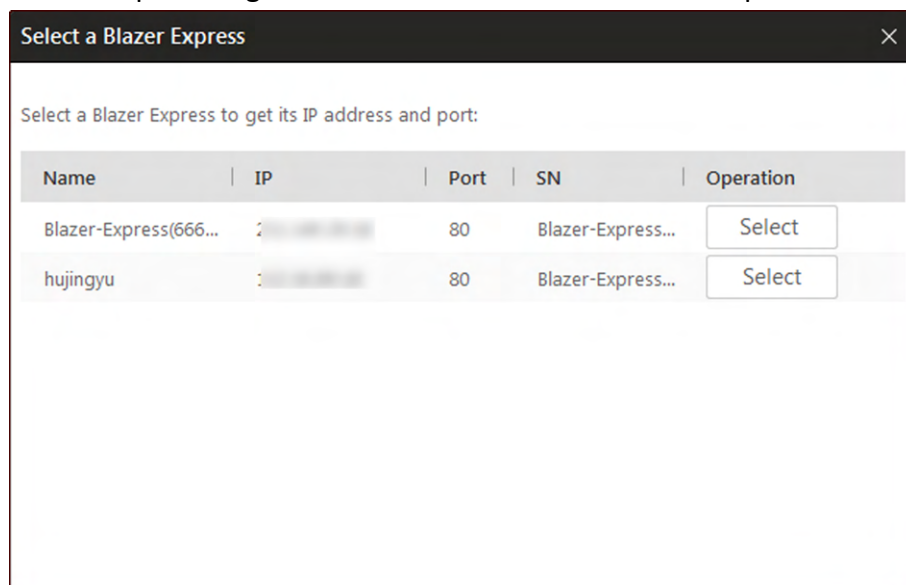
Select a Blazer Express

×

Select a Blazer Express to get its IP address and port:

| Name | IP | Port | SN | Operation |
|---|---|---|---|---|
| Blazer-Express(666... | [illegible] | 80 | Blazer-Express... | Select |
| hujingyu | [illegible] | 80 | Blazer-Express... | Select |